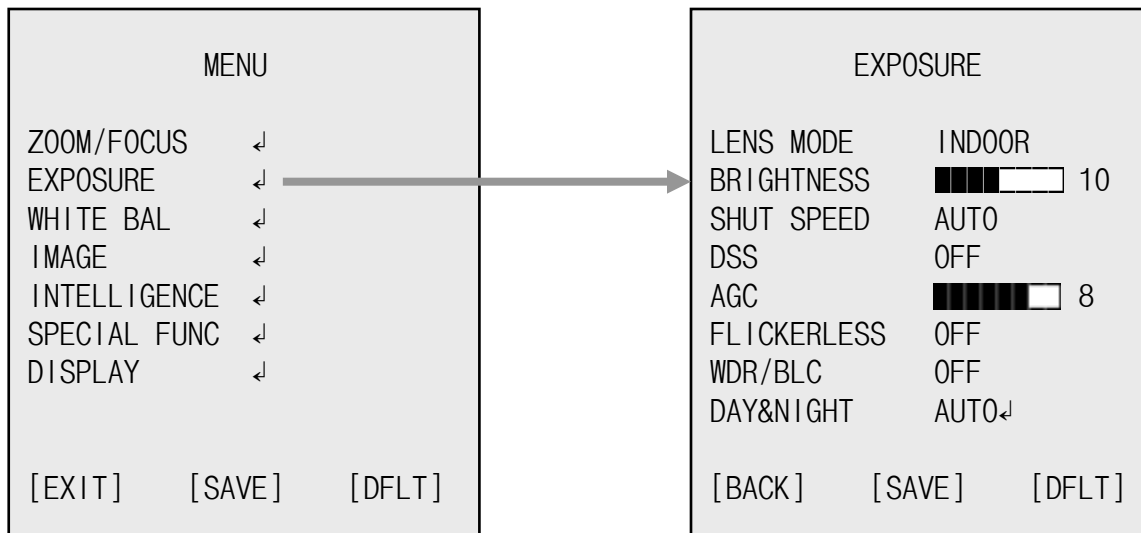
MENU

ZOOM/FOCUS ↲
EXPOSURE ↲
WHITE BAL ↲
IMAGE ↲
INTELLIGENCE ↲
SPECIAL FUNC ↲
DISPLAY ↲

[EXIT] [SAVE] [DFLT]

EXPOSURE

| | |
|---|---|
| LENS MODE | INDOOR |
| BRIGHTNESS | 10 |
| SHUT SPEED | AUTO |
| DSS | OFF |
| AGC | 8 |
| FLICKERLESS | OFF |
| WDR/BLC | OFF |
| DAY&NIGHT | AUTO↲ |

[BACK] [SAVE] [DFLT]